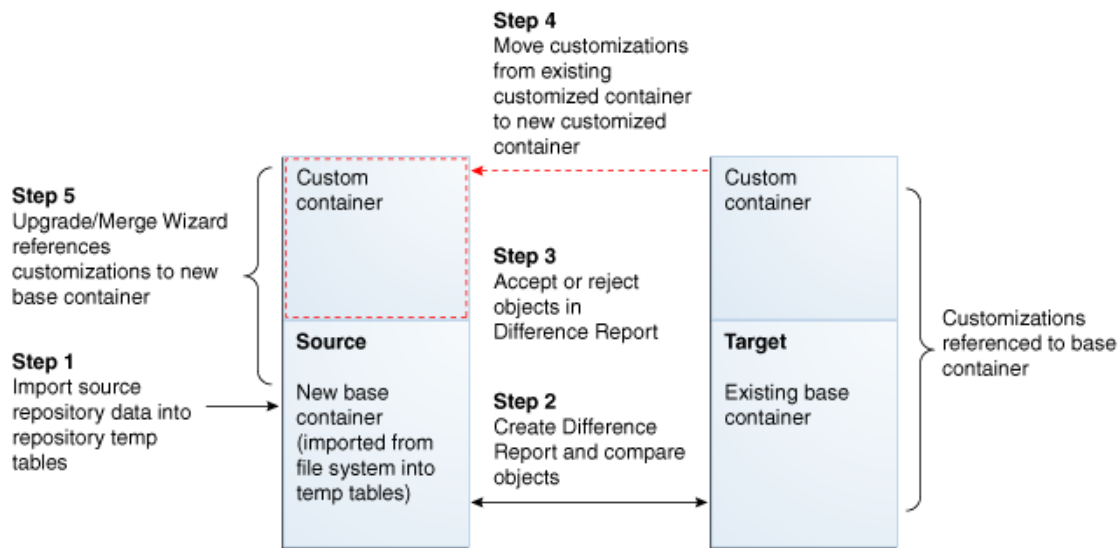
Step 4
Move customizations from existing customized container to new customized container

Step 5
Upgrade/Merge Wizard references customizations to new base container

Step 1
Import source repository data into repository temp tables

Custom container

Source

New base container (imported from file system into temp tables)

Step 3
Accept or reject objects in Difference Report

Step 2
Create Difference Report and compare objects

Custom container

Target

Existing base container

Customizations referenced to base container